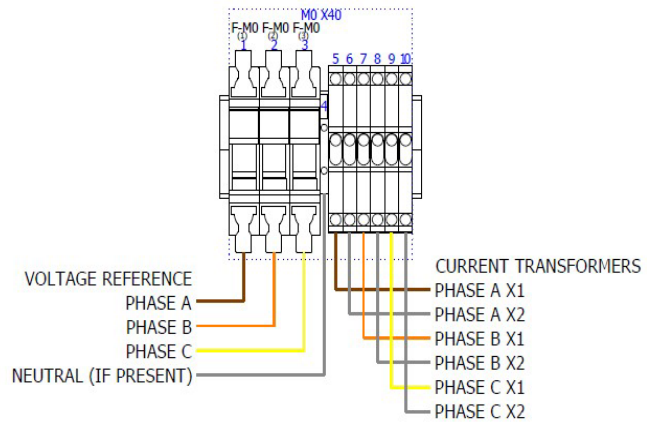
M0 X40

F-M0 F-M0 F-M0

1 2 3

1 2 3

4

5 6 7 8 9 10

VOLTAGE REFERENCE

PHASE A

PHASE B

PHASE C

NEUTRAL (IF PRESENT)

CURRENT TRANSFORMERS

PHASE A X1

PHASE A X2

PHASE B X1

PHASE B X2

PHASE C X1

PHASE C X2